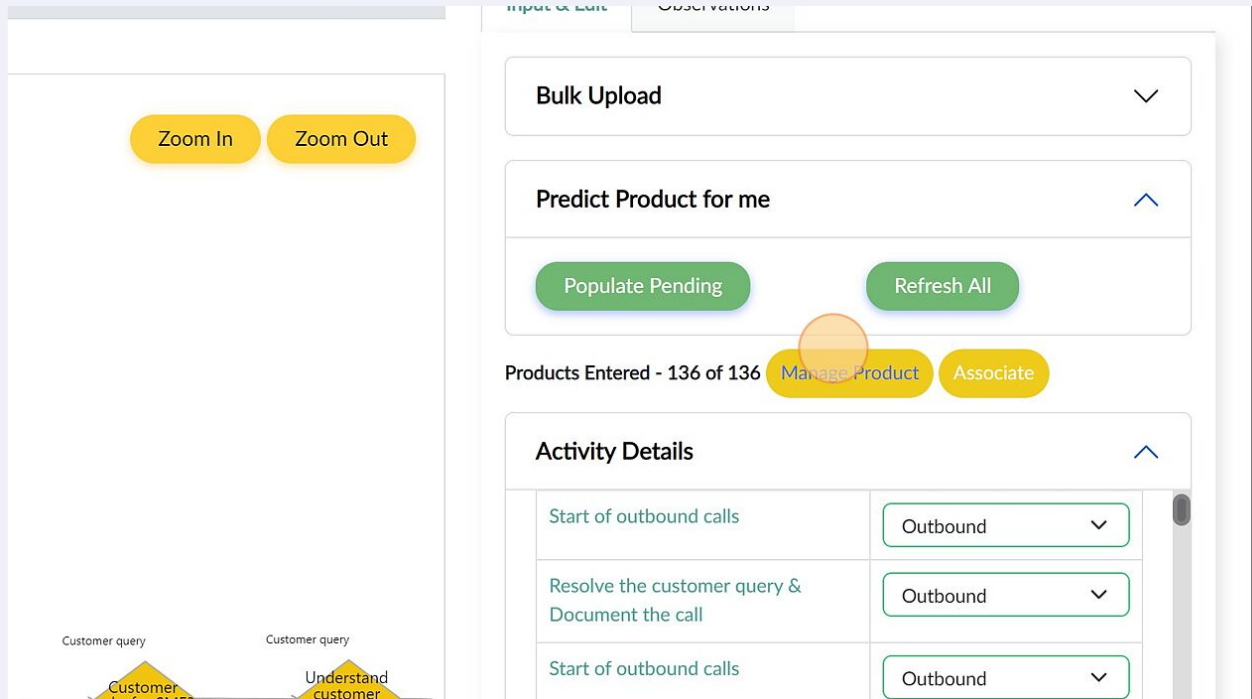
Input & Edit Observations

Zoom In Zoom Out

Bulk Upload

Predict Product for me

Populate Pending Refresh All

Products Entered - 136 of 136 Manage Product Associate

Activity Details

| | |
|---|---|
| Start of outbound calls | Outbound |
| Resolve the customer query & Document the call | Outbound |
| Start of outbound calls | Outbound |

Customer query
Customer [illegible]

Customer query
Understand customer